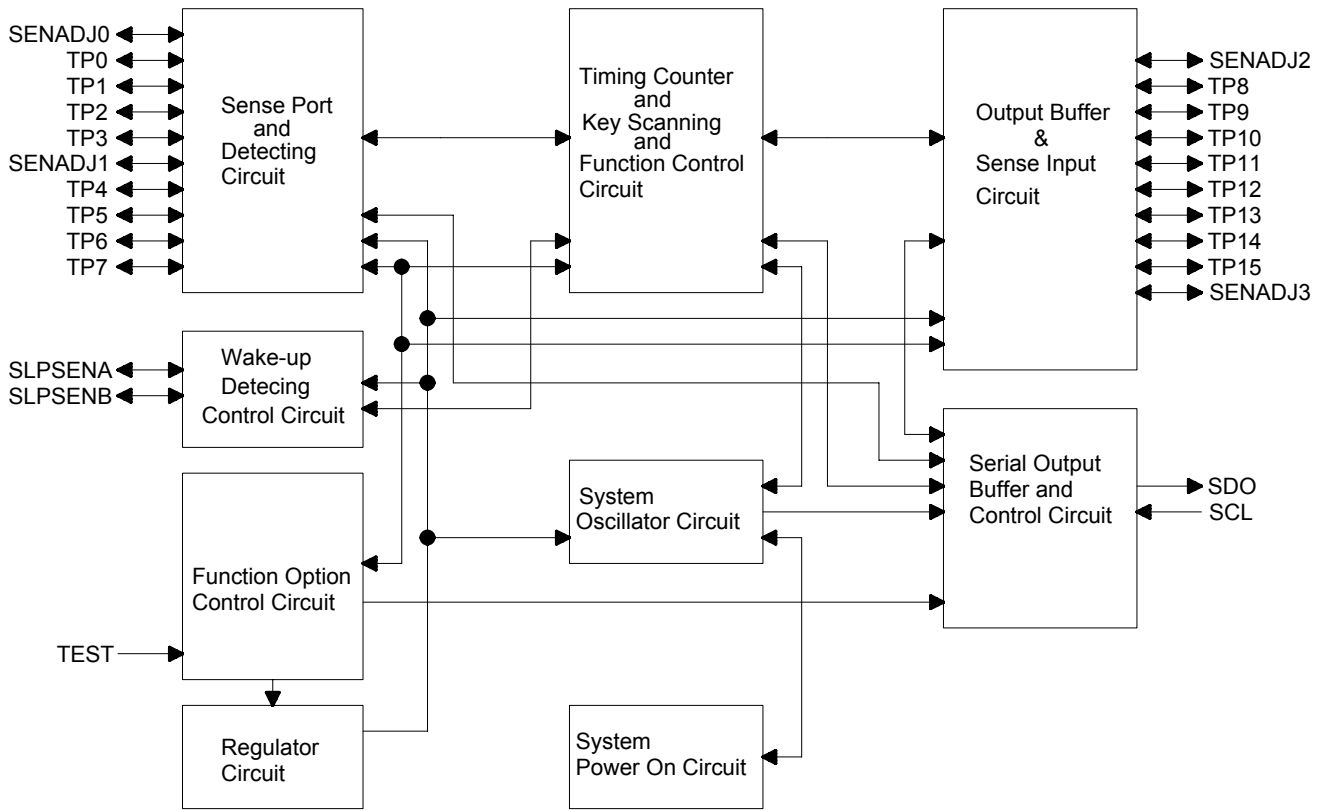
SENADJ0
TP0
TP1
TP2
TP3
SENADJ1
TP4
TP5
TP6
TP7

Sense Port and Detecting Circuit

Timing Counter and Key Scanning and Function Control Circuit

Output Buffer & Sense Input Circuit

SENADJ2
TP8
TP9
TP10
TP11
TP12
TP13
TP14
TP15
SENADJ3

SLPSENA
SLPSENB

Wake-up Detecing Control Circuit

Serial Output Buffer and Control Circuit

SDO
SCL

System Oscillator Circuit

Function Option Control Circuit

TEST

Regulator Circuit

System Power On Circuit